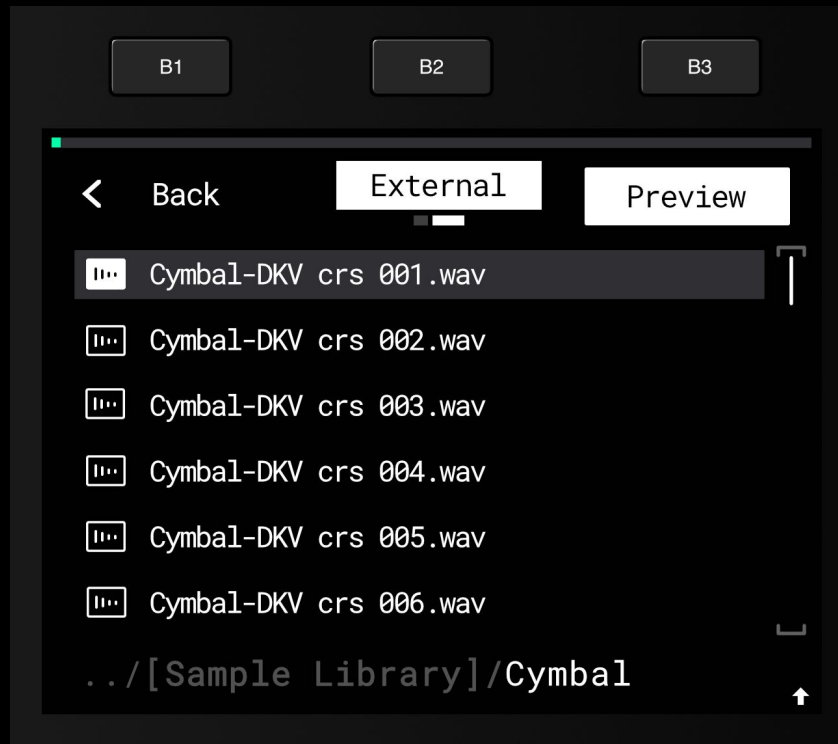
B1

B2

B3

< Back

External

Preview

Cymbal-DKV crs 001.wav

Cymbal-DKV crs 002.wav

Cymbal-DKV crs 003.wav

Cymbal-DKV crs 004.wav

Cymbal-DKV crs 005.wav

Cymbal-DKV crs 006.wav

../[Sample Library]/Cymbal